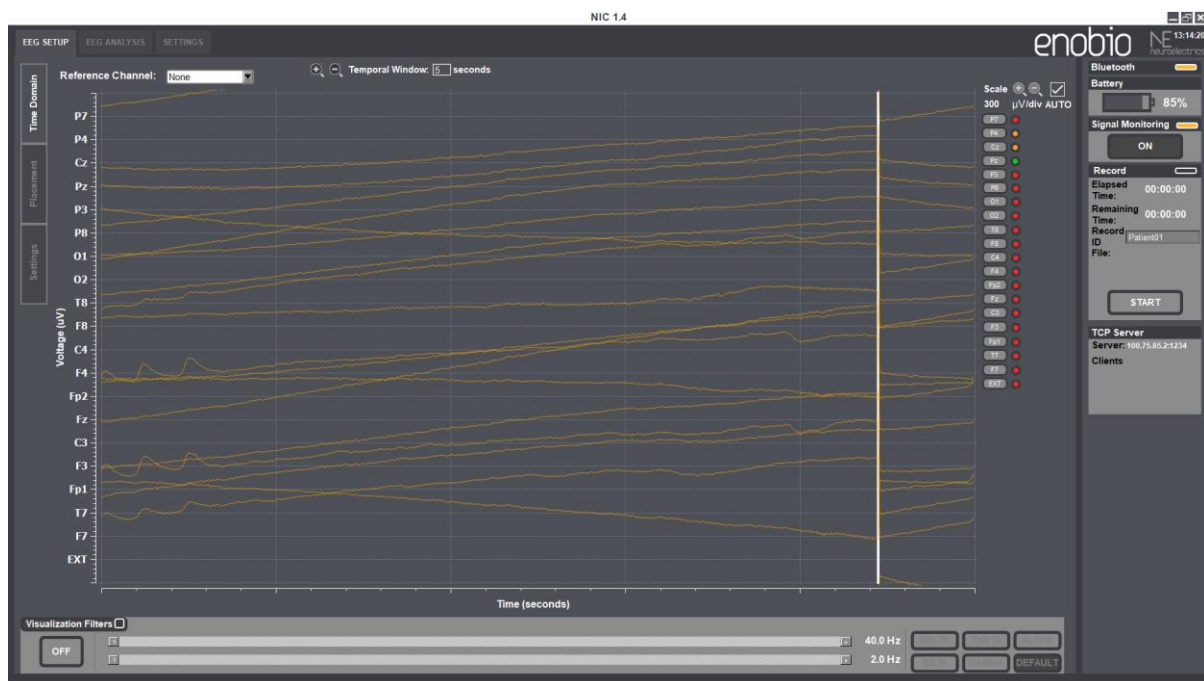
NIC 1.4

EEG SETUP EEG ANALYSIS SETTINGS

enobio NE neuroelectrics 13:14:20

Time Domain
Placement
Settings

Reference Channel: None

Temporal Window: 5 seconds

Scale 300 µV/div AUTO

P7
P4
Cz
Pz
P3
P8
O1
O2
T8
F8
C4
F4
Fp2
Fz
C3
F3
Fp1
T7
F7
EXT

Voltage (uV)

Time (seconds)

P7
P4
Cz
Pz
P3
P8
O1
O2
T8
F8
C4
F4
Fp2
Fz
C3
F3
Fp1
T7
F7
EXT

Bluetooth
Battery
85%
Signal Monitoring
ON
Record
Elapsed Time: 00:00:00
Remaining Time: 00:00:00
Record ID File: Patient01
START
TCP Server
Server: 100.75.85.2:1234
Clients

Visualization Filters
OFF
40.0 Hz
2.0 Hz
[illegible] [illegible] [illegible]
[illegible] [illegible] DEFAULT